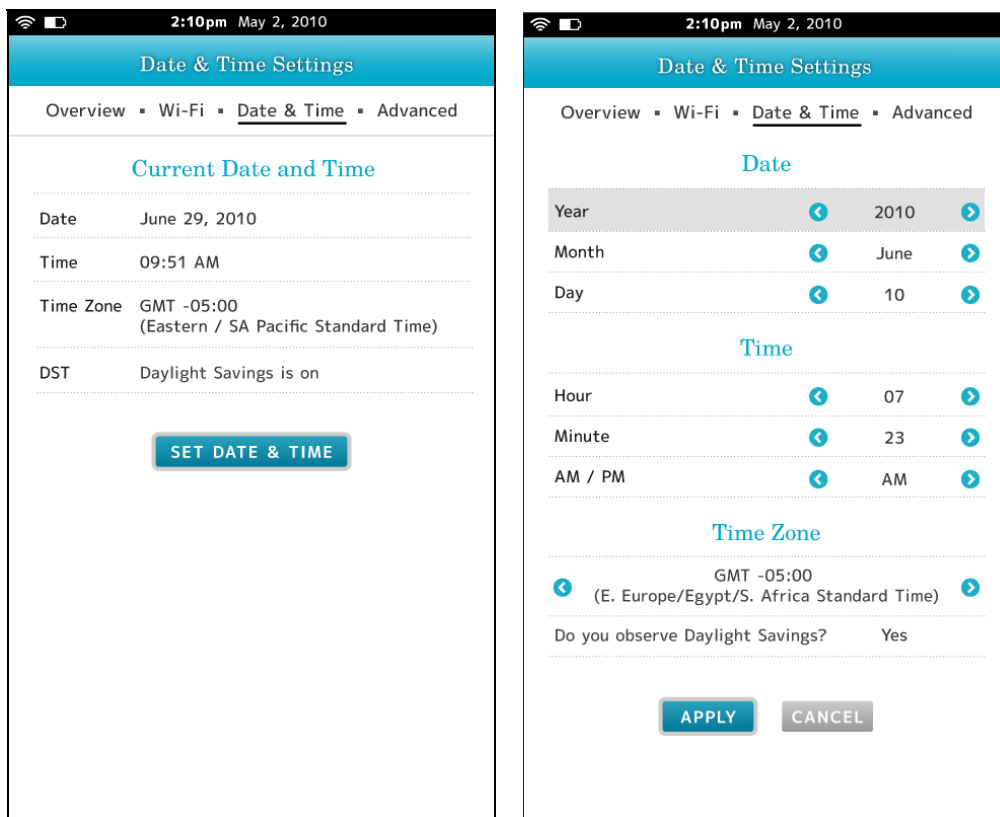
2:10pm May 2, 2010

Date & Time Settings

Overview ▪ Wi-Fi ▪ Date & Time ▪ Advanced

Current Date and Time

| Date | June 29, 2010 |
|---|---|
| Time | 09:51 AM |
| Time Zone | GMT -05:00 (Eastern / SA Pacific Standard Time) |
| DST | Daylight Savings is on |

SET DATE & TIME

2:10pm May 2, 2010

Date & Time Settings

Overview ▪ Wi-Fi ▪ Date & Time ▪ Advanced

Date

| Year | 2010 |
|---|---|
| Month | June |
| Day | 10 |

Time

| Hour | 07 |
|---|---|
| Minute | 23 |
| AM / PM | AM |

Time Zone

GMT -05:00
(E. Europe/Egypt/S. Africa Standard Time)

Do you observe Daylight Savings? Yes

APPLY CANCEL